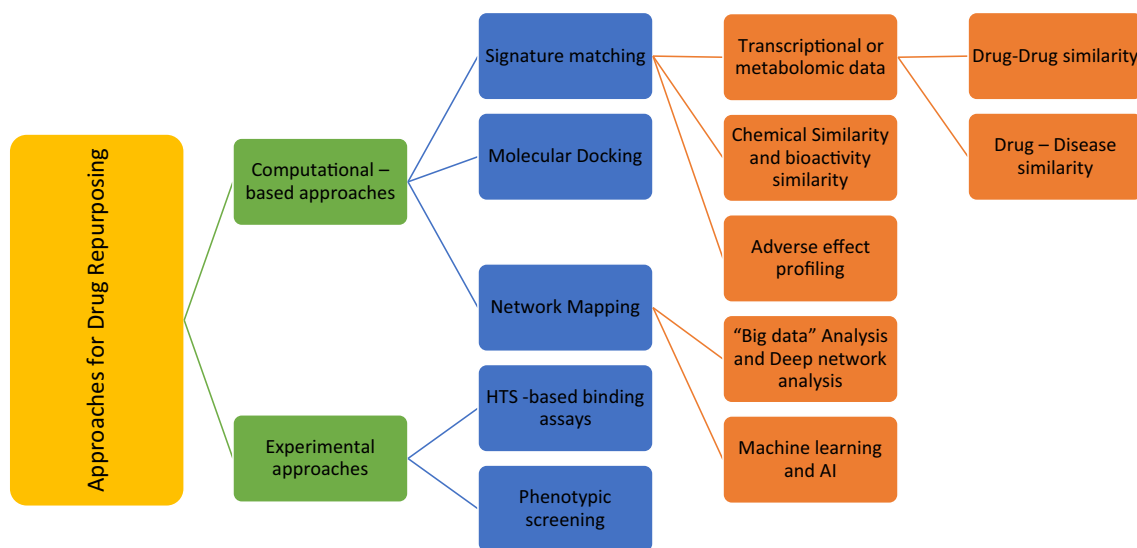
Approaches for Drug Repurposing

Computational – based approaches

Experimental approaches

Signature matching

Molecular Docking

Network Mapping

HTS -based binding assays

Phenotypic screening

Transcriptional or metabolomic data

Chemical Similarity and bioactivity similarity

Adverse effect profiling

"Big data" Analysis and Deep network analysis

Machine learning and AI

Drug-Drug similarity

Drug – Disease similarity